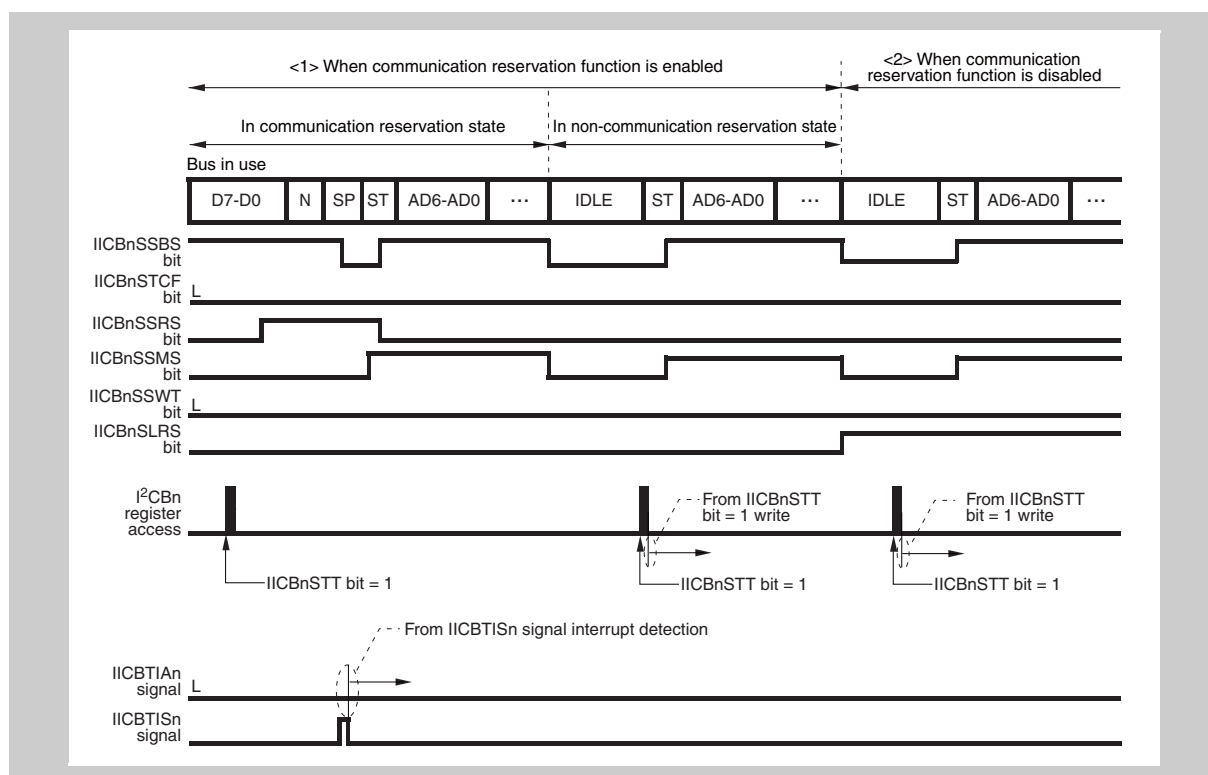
<1> When communication reservation function is enabled

<2> When communication reservation function is disabled

In communication reservation state

In non-communication reservation state

Bus in use

| D7-D0 | N | SP | ST | AD6-AD0 | ··· | IDLE | ST | AD6-AD0 | ··· | IDLE | ST | AD6-AD0 | ··· |
|---|---|---|---|---|---|---|---|---|---|---|---|---|---|

IICBnSSBS bit

IICBnSTCF bit L

IICBnSSRS bit

IICBnSSMS bit

IICBnSSWT bit L

IICBnSLRS bit

I$^2$CBn register access

From IICBnSTT bit = 1 write

From IICBnSTT bit = 1 write

IICBnSTT bit = 1

IICBnSTT bit = 1

IICBnSTT bit = 1

From IICBTISn signal interrupt detection

IICBTIAn signal L

IICBTISn signal